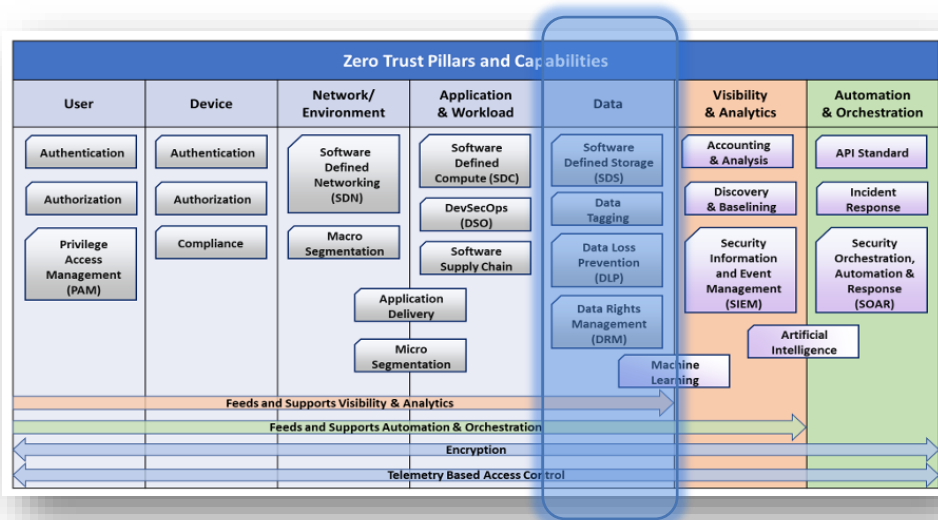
Zero Trust Pillars and Capabilities

| User | Device | Network/ Environment | Application & Workload | Data | Visibility & Analytics | Automation & Orchestration |
|---|---|---|---|---|---|---|
| Authentication | Authentication | Software Defined Networking (SDN) | Software Defined Compute (SDC) | Software Defined Storage (SDS) | Accounting & Analysis | API Standard |
| Authorization | Authorization | Macro Segmentation | DevSecOps (DSO) | Data Tagging | Discovery & Baselining | Incident Response |
| Privilege Access Management (PAM) | Compliance | | Software Supply Chain | Data Loss Prevention (DLP) | Security Information and Event Management (SIEM) | Security Orchestration, Automation & Response (SOAR) |
| | | | | Data Rights Management (DRM) | | |

Application Delivery

Micro Segmentation

Artificial Intelligence

Machine Learning

Feeds and Supports Visibility & Analytics

Feeds and Supports Automation & Orchestration

Encryption

Telemetry Based Access Control